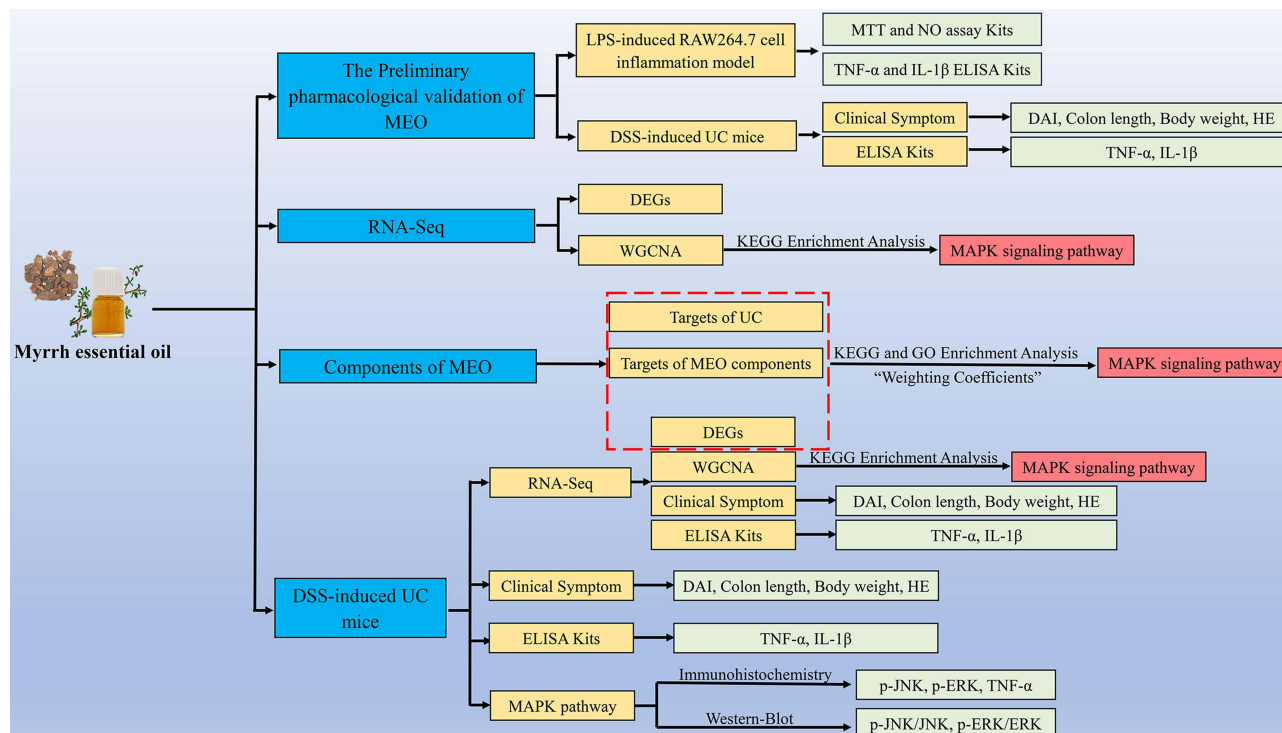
Myrrh essential oil

The Preliminary pharmacological validation of MEO

LPS-induced RAW264.7 cell inflammation model

MTT and NO assay Kits

TNF-α and IL-1β ELISA Kits

DSS-induced UC mice

Clinical Symptom

DAI, Colon length, Body weight, HE

ELISA Kits

TNF-α, IL-1β

RNA-Seq

DEGs

WGCNA

KEGG Enrichment Analysis

MAPK signaling pathway

Components of MEO

Targets of UC

Targets of MEO components

KEGG and GO Enrichment Analysis

“Weighting Coefficients”

MAPK signaling pathway

DEGs

RNA-Seq

WGCNA

KEGG Enrichment Analysis

MAPK signaling pathway

Clinical Symptom

DAI, Colon length, Body weight, HE

ELISA Kits

TNF-α, IL-1β

DSS-induced UC mice

Clinical Symptom

DAI, Colon length, Body weight, HE

ELISA Kits

TNF-α, IL-1β

MAPK pathway

Immunohistochemistry

p-JNK, p-ERK, TNF-α

Western-Blot

p-JNK/JNK, p-ERK/ERK